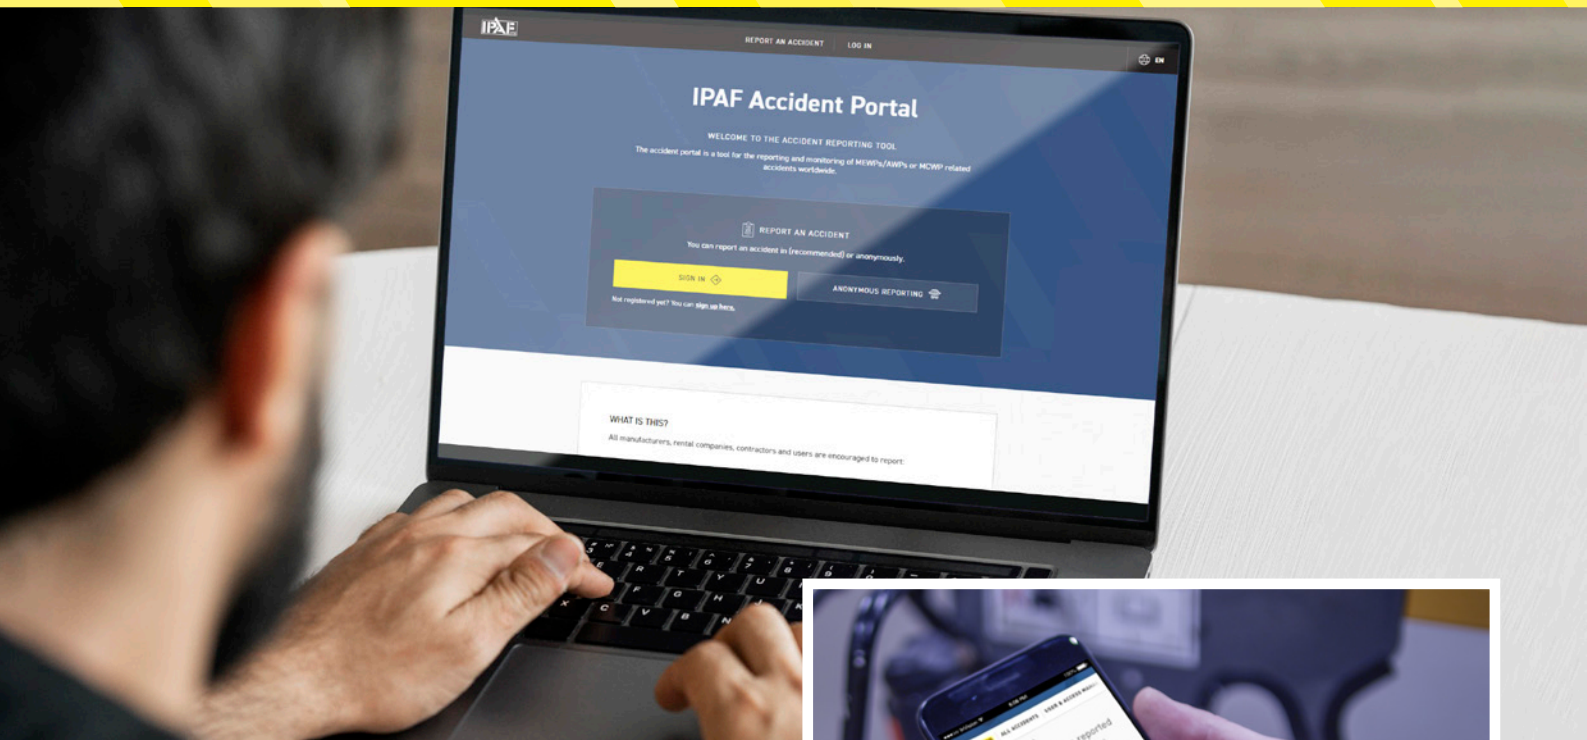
IPAF

REPORT AN ACCIDENT LOG IN

EN

IPAF Accident Portal

WELCOME TO THE ACCIDENT REPORTING TOOL

The accident portal is a tool for the reporting and monitoring of MEWPs/AWPs or MCWP related accidents worldwide.

REPORT AN ACCIDENT

You can report an accident in (recommended) or anonymously.

SIGN IN

ANONYMOUS REPORTING

Not registered yet? You can sign up here.

WHAT IS THIS?

All manufacturers, rental companies, contractors and users are encouraged to report

ALL ACCIDENTS

reported